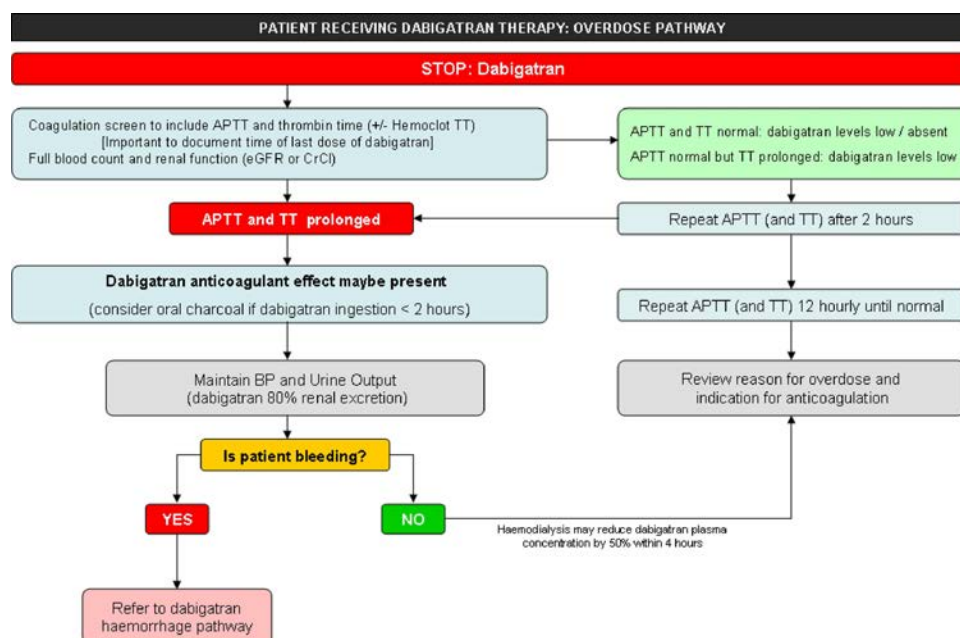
PATIENT RECEIVING DABIGATRAN THERAPY: OVERDOSE PATHWAY

STOP: Dabigatran

Coagulation screen to include APTT and thrombin time (+/- Hemoclot TT)
[Important to document time of last dose of dabigatran]
Full blood count and renal function (eGFR or CrCl)

APTT and TT normal: dabigatran levels low / absent
APTT normal but TT prolonged: dabigatran levels low

APTT and TT prolonged

Repeat APTT (and TT) after 2 hours

Dabigatran anticoagulant effect maybe present
(consider oral charcoal if dabigatran ingestion < 2 hours)

Repeat APTT (and TT) 12 hourly until normal

Maintain BP and Urine Output
(dabigatran 80% renal excretion)

Review reason for overdose and indication for anticoagulation

Is patient bleeding?

YES

NO

Haemodialysis may reduce dabigatran plasma concentration by 50% within 4 hours

Refer to dabigatran haemorrhage pathway